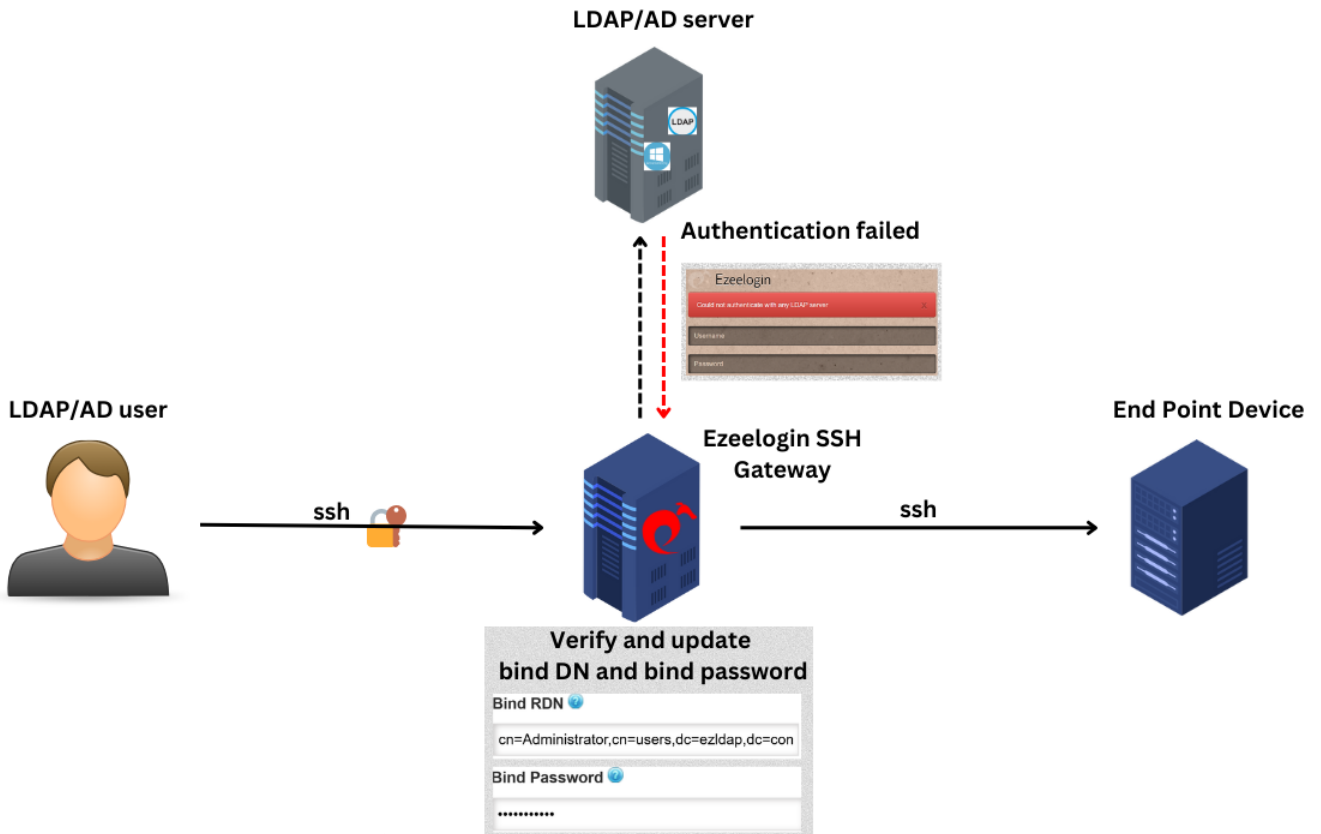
LDAP/AD server

LDAP

Authentication failed

Ezeelogin

Could not authenticate with any LDAP server

Username

Password

LDAP/AD user

Ezeelogin SSH Gateway

End Point Device

ssh

ssh

Verify and update bind DN and bind password

Bind RDN

cn=Administrator,cn=users,dc=ezldap,dc=con

Bind Password

•••••••••••